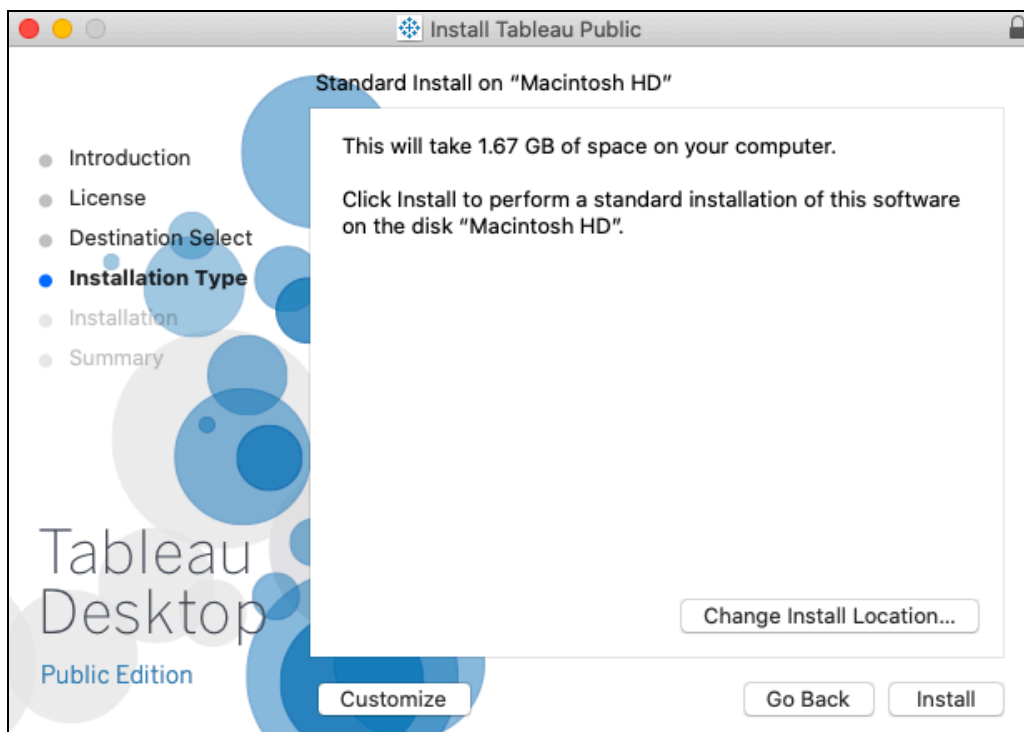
Install Tableau Public

Standard Install on "Macintosh HD"

Introduction
License
Destination Select
Installation Type
Installation
Summary

This will take 1.67 GB of space on your computer.

Click Install to perform a standard installation of this software on the disk "Macintosh HD".

Tableau Desktop
Public Edition

Change Install Location...

Customize

Go Back

Install